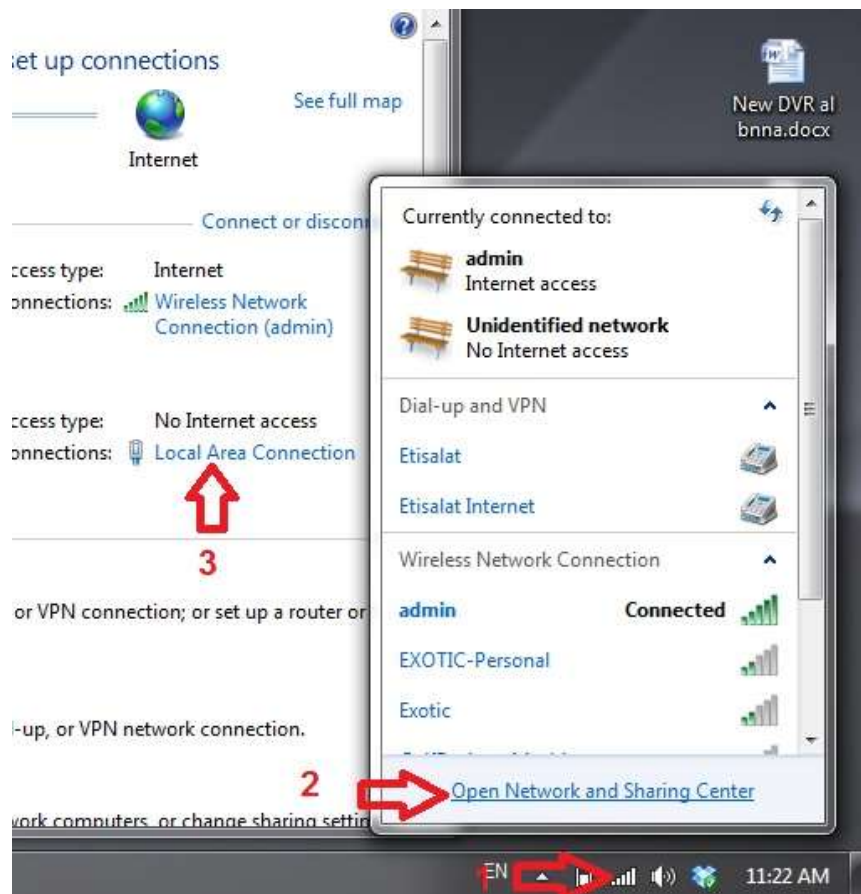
et up connections

See full map

Internet

Connect or discon

ccess type: Internet
onnections: Wireless Network Connection (admin)

ccess type: No Internet access
onnections: Local Area Connection

3

or VPN connection; or set up a router or

-up, or VPN network connection.

work computers, or change sharing settin

New DVR al bnna.docx

Currently connected to:

admin
Internet access

Unidentified network
No Internet access

Dial-up and VPN

Etisalat

Etisalat Internet

Wireless Network Connection

admin Connected

EXOTIC-Personal

Exotic

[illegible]

2

Open Network and Sharing Center

EN

1

11:22 AM